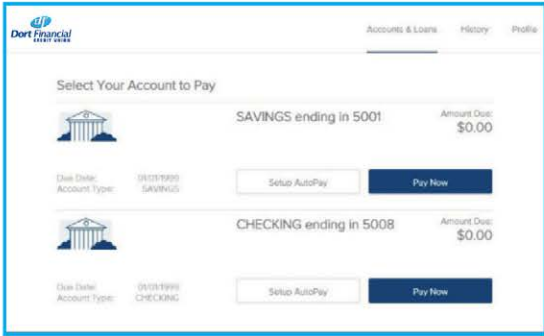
Dort Financial CREDIT UNION

Accounts & Loans History Profile

Select Your Account to Pay

SAVINGS ending in 5001

Amount Due: $0.00

Due Date: 01/01/1999
Account Type: SAVINGS

Setup AutoPay

Pay Now

CHECKING ending in 5008

Amount Due: $0.00

Due Date: 01/01/1999
Account Type: CHECKING

Setup AutoPay

Pay Now